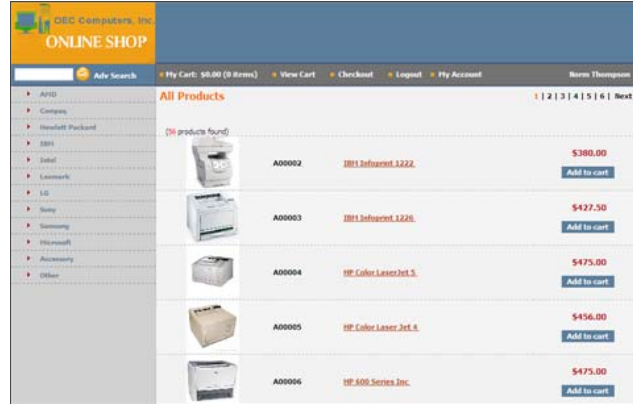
OEC Computers, Inc.
ONLINE SHOP

Adv Search

My Cart: $0.00 (0 items) View Cart Checkout Logout My Account Norm Thompson

AMD
Compaq
Hewlett Packard
IBM
Intel
Lexmark
LG
Sony
Samsung
Microsoft
Accessory
Other

All Products

1 | 2 | 3 | 4 | 5 | 6 | Next

(56 products found)

| | | |
|---|---|---|
| A00002 | IBM Infoprint 1222 | $380.00 Add to cart |
| A00003 | IBM Infoprint 1226 | $427.50 Add to cart |
| A00004 | HP Color LaserJet 5 | $475.00 Add to cart |
| A00005 | HP Color Laser Jet 4 | $456.00 Add to cart |
| A00006 | HP 600 Series Inc | $475.00 Add to cart |